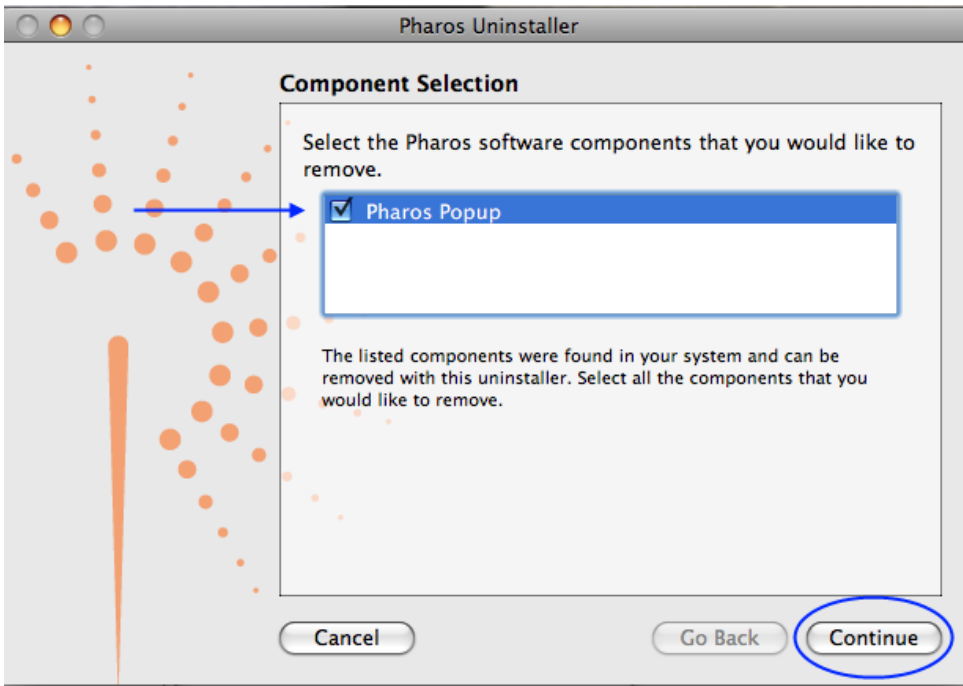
Pharos Uninstaller

Component Selection

Select the Pharos software components that you would like to remove.

Pharos Popup

The listed components were found in your system and can be removed with this uninstaller. Select all the components that you would like to remove.

Cancel

Go Back

Continue